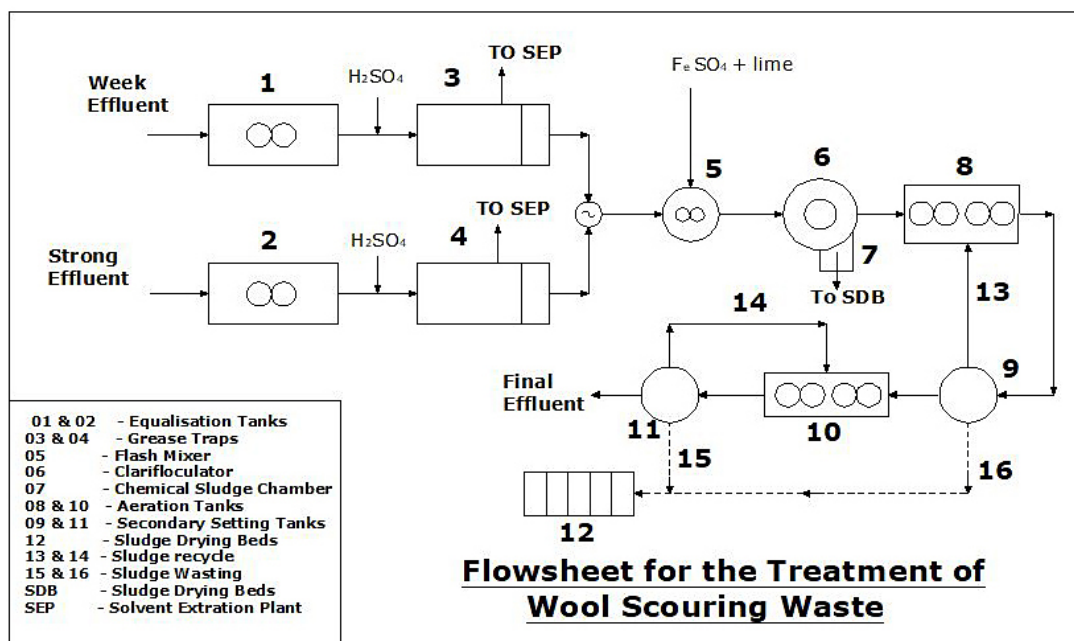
Week Effluent

1

$H_2SO_4$

3

TO SEP

$F_e SO_4$ + lime

5

6

8

Strong Effluent

2

$H_2SO_4$

4

TO SEP

7

To SDB

13

14

Final Effluent

11

10

9

15

16

12

| | |
|---|---|
| 01 & 02 | - Equalisation Tanks |
| 03 & 04 | - Grease Traps |
| 05 | - Flash Mixer |
| 06 | - Clarifloculator |
| 07 | - Chemical Sludge Chamber |
| 08 & 10 | - Aeration Tanks |
| 09 & 11 | - Secondary Setting Tanks |
| 12 | - Sludge Drying Beds |
| 13 & 14 | - Sludge recycle |
| 15 & 16 | - Sludge Wasting |
| SDB | - Sludge Drying Beds |
| SEP | - Solvent Extration Plant |

Flowsheet for the Treatment of Wool Scouring Waste